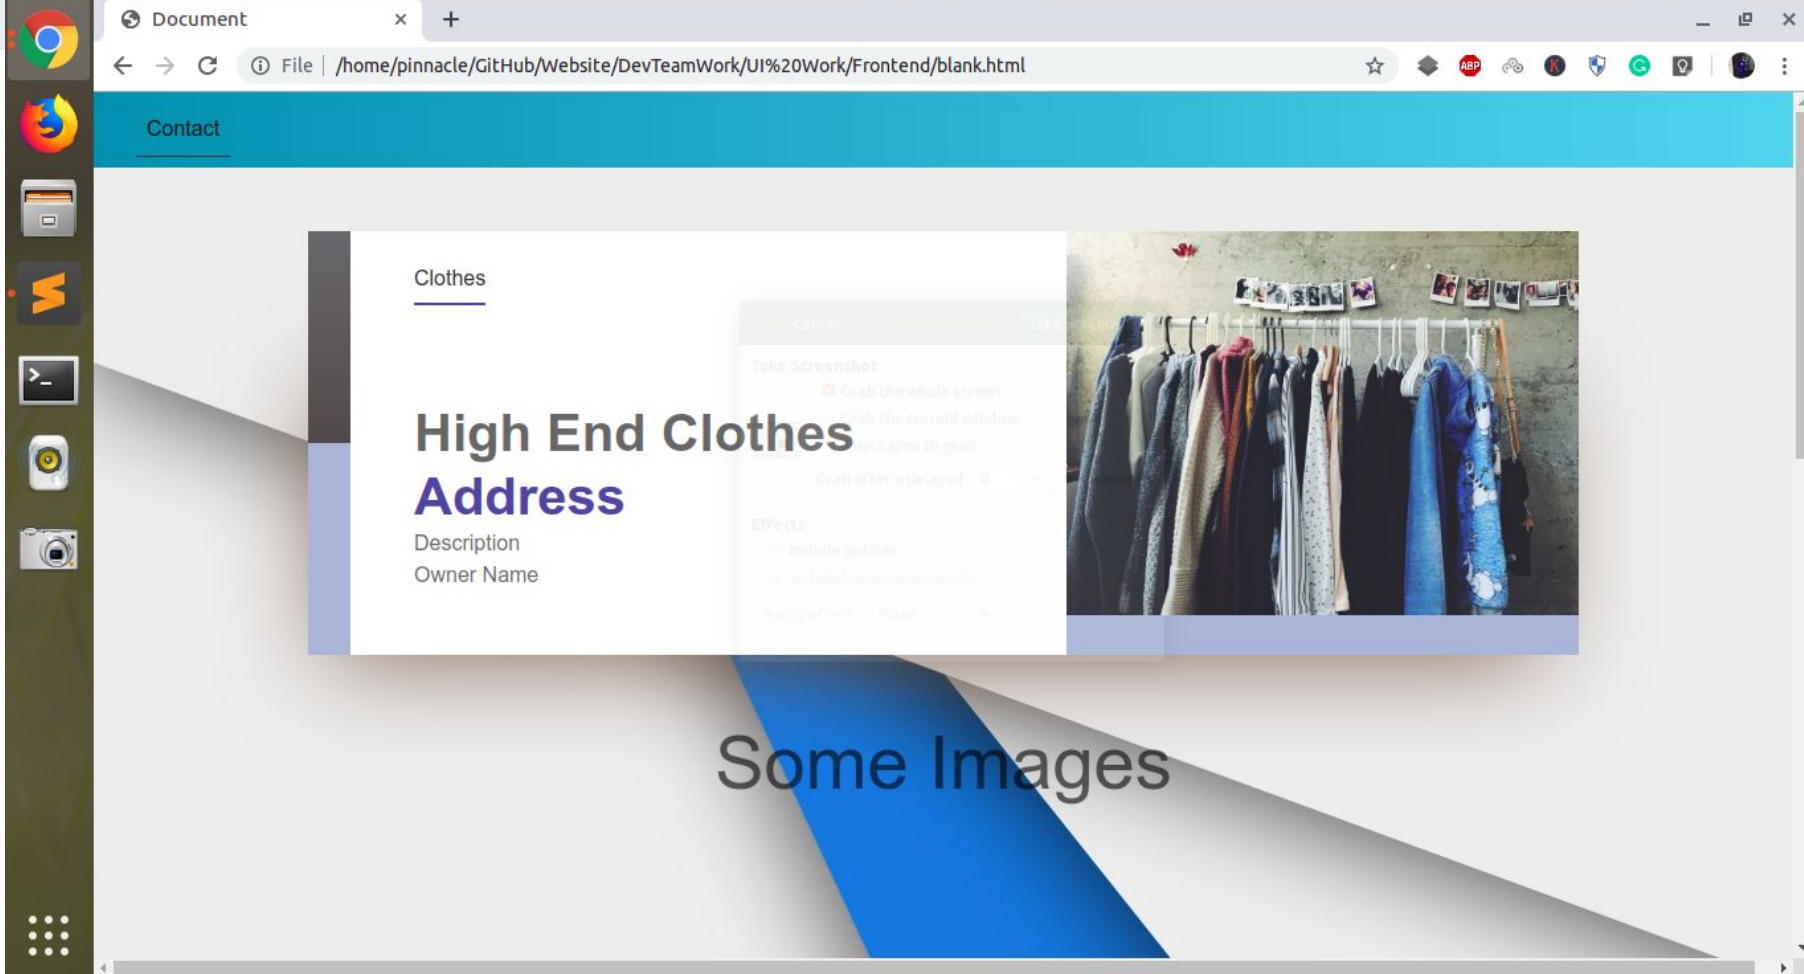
Document

File | /home/pinnacle/GitHub/Website/DevTeamWork/UI%20Work/Frontend/blank.html

ABP

Contact

Clothes

Cancel

Take Screenshot
Grab the whole screen
Grab the current window
Select area to grab
Grab after a delay of 0

Effects
Include pointer
Include the window border
Apply effect None

High End Clothes
Address
Description
Owner Name

Some Images